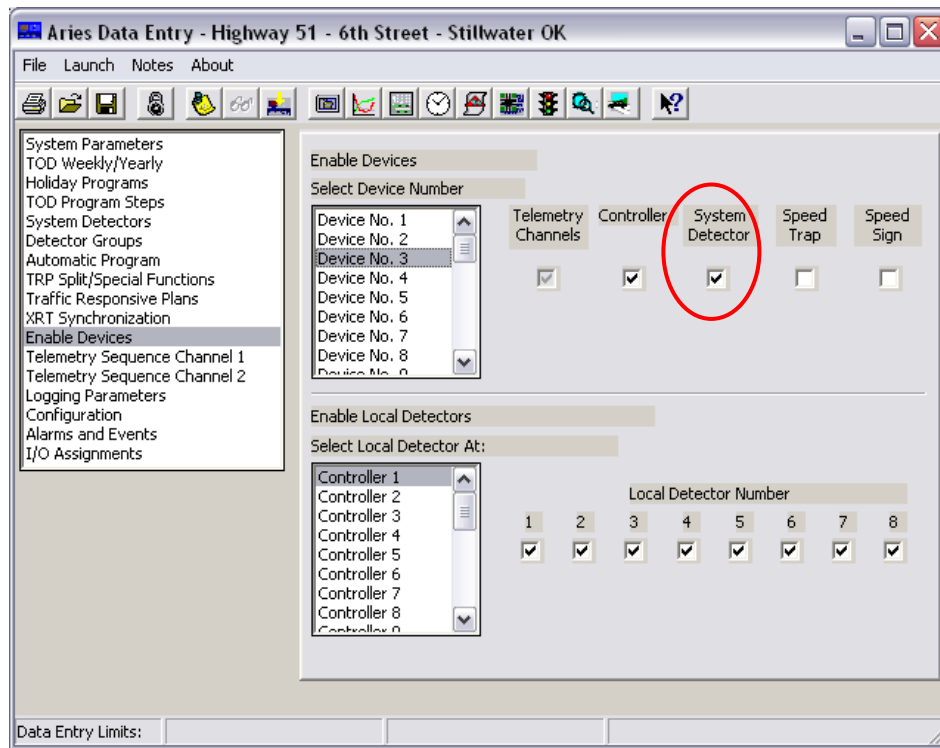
Aries Data Entry - Highway 51 - 6th Street - Stillwater OK

File Launch Notes About

System Parameters
TOD Weekly/Yearly
Holiday Programs
TOD Program Steps
System Detectors
Detector Groups
Automatic Program
TRP Split/Special Functions
Traffic Responsive Plans
XRT Synchronization
Enable Devices
Telemetry Sequence Channel 1
Telemetry Sequence Channel 2
Logging Parameters
Configuration
Alarms and Events
I/O Assignments

Enable Devices

Select Device Number

Device No. 1
Device No. 2
Device No. 3
Device No. 4
Device No. 5
Device No. 6
Device No. 7
Device No. 8
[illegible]

Telemetry Channels
Controller
System Detector
Speed Trap
Speed Sign

Enable Local Detectors

Select Local Detector At:

Controller 1
Controller 2
Controller 3
Controller 4
Controller 5
Controller 6
Controller 7
Controller 8
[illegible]

Local Detector Number

1 2 3 4 5 6 7 8

Data Entry Limits: